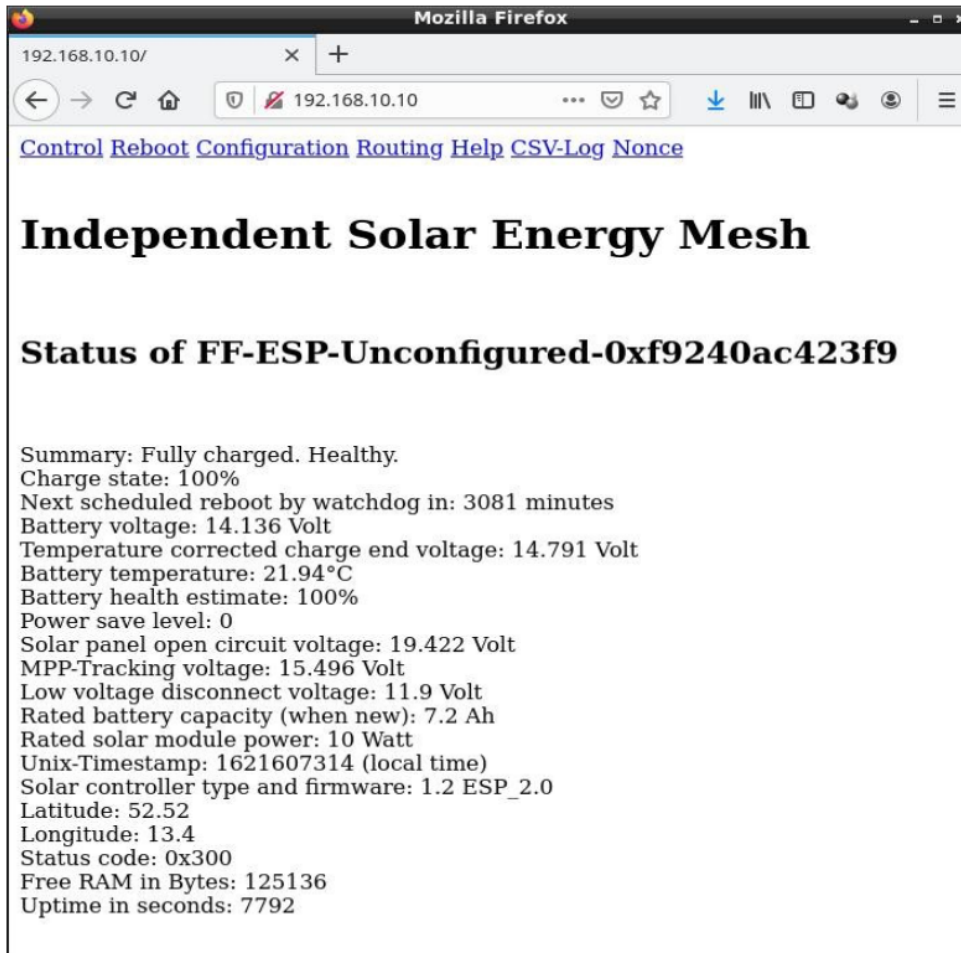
Mozilla Firefox

192.168.10.10/

192.168.10.10

Control Reboot Configuration Routing Help CSV-Log Nonce

Independent Solar Energy Mesh

Status of FF-ESP-Unconfigured-0xf9240ac423f9

Summary: Fully charged. Healthy.
Charge state: 100%
Next scheduled reboot by watchdog in: 3081 minutes
Battery voltage: 14.136 Volt
Temperature corrected charge end voltage: 14.791 Volt
Battery temperature: 21.94°C
Battery health estimate: 100%
Power save level: 0
Solar panel open circuit voltage: 19.422 Volt
MPP-Tracking voltage: 15.496 Volt
Low voltage disconnect voltage: 11.9 Volt
Rated battery capacity (when new): 7.2 Ah
Rated solar module power: 10 Watt
Unix-Timestamp: 1621607314 (local time)
Solar controller type and firmware: 1.2 ESP_2.0
Latitude: 52.52
Longitude: 13.4
Status code: 0x300
Free RAM in Bytes: 125136
Uptime in seconds: 7792